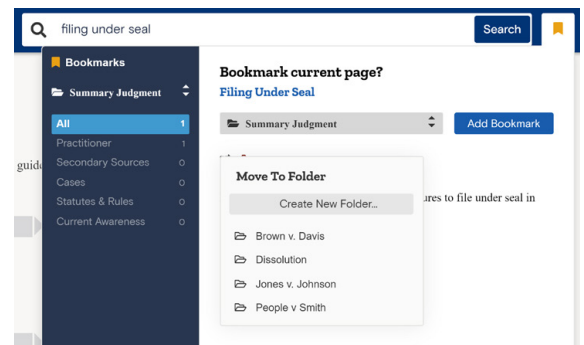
filing under seal

Search

Bookmarks

Summary Judgment

All 1
Practitioner 1
Secondary Sources 0
Cases 0
Statutes & Rules 0
Current Awareness 0

guid

Bookmark current page?

Filing Under Seal

Summary Judgment

Add Bookmark

Move To Folder

Create New Folder...

Brown v. Davis
Dissolution
Jones v. Johnson
People v Smith

ures to file under seal in